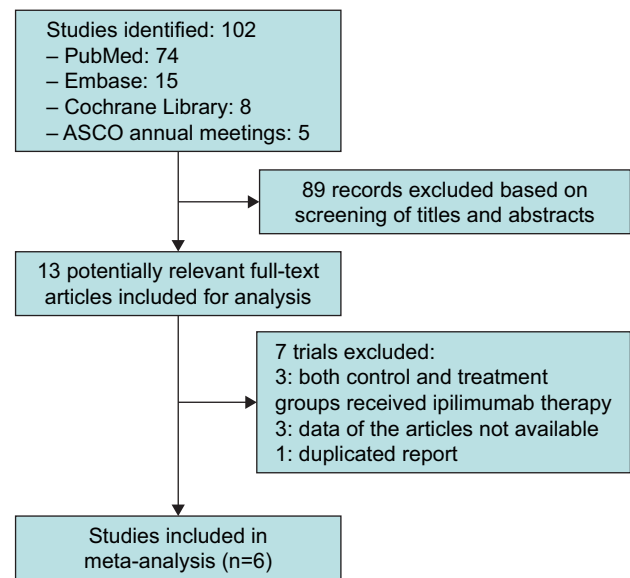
Studies identified: 102
– PubMed: 74
– Embase: 15
– Cochrane Library: 8
– ASCO annual meetings: 5

89 records excluded based on screening of titles and abstracts

13 potentially relevant full-text articles included for analysis

7 trials excluded:
3: both control and treatment groups received ipilimumab therapy
3: data of the articles not available
1: duplicated report

Studies included in meta-analysis (n=6)